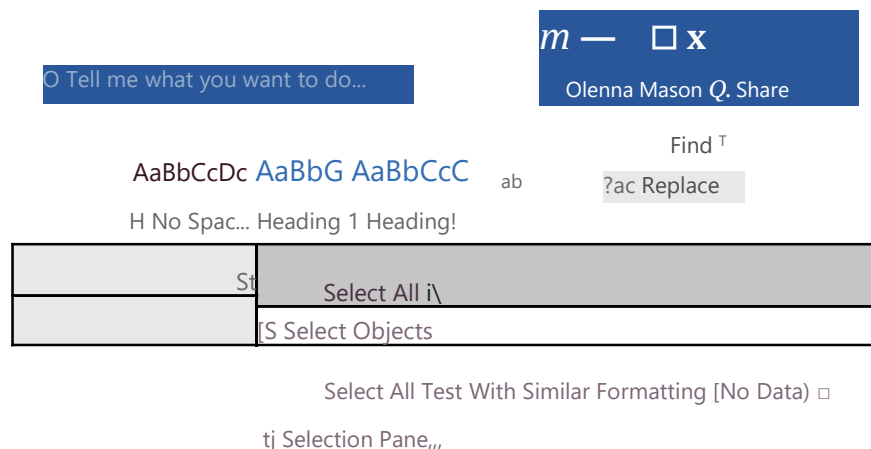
O Tell me what you want to do...

$m$ — □ x

Olenna Mason $Q$. Share

Find ᵀ

AaBbCcDc AaBbG AaBbCcC

ab

?ac Replace

H No Spac... Heading 1 Heading!

St

Select All i\

[S Select Objects

Select All Test With Similar Formatting [No Data) □

tj Selection Pane,,,